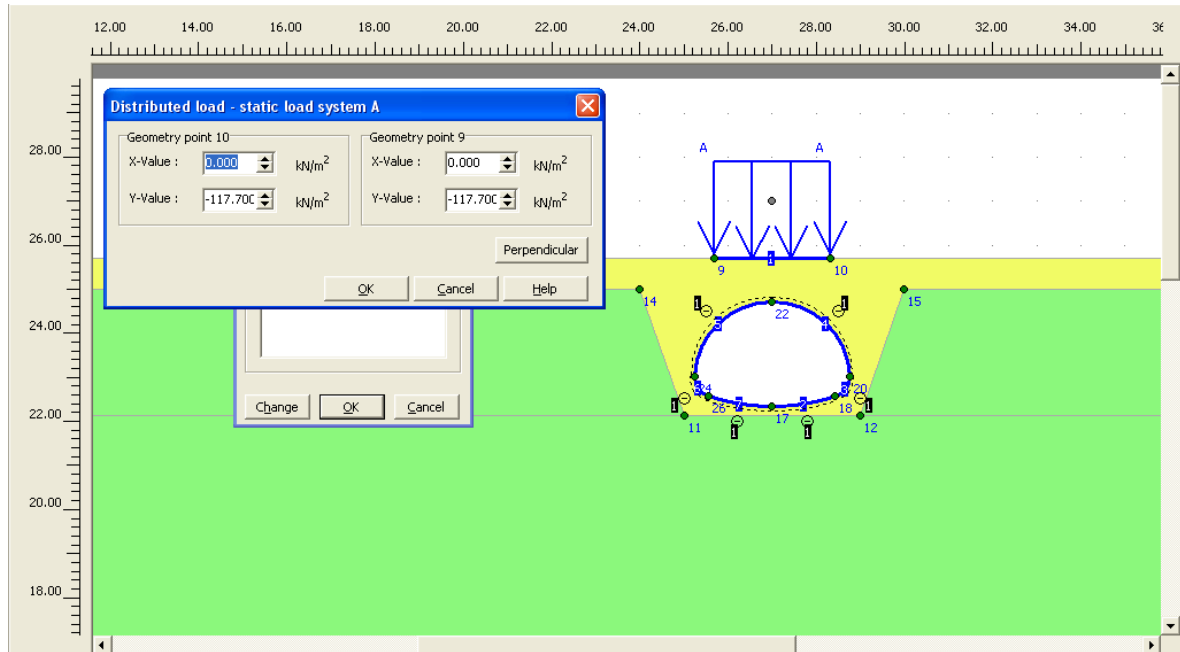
12.00 14.00 16.00 18.00 20.00 22.00 24.00 26.00 28.00 30.00 32.00 34.00 36

28.00
26.00
24.00
22.00
20.00
18.00

Distributed load - static load system A

Geometry point 10
X-Value : 0.000 kN/m$^2$
Y-Value : -117.700 kN/m$^2$

Geometry point 9
X-Value : 0.000 kN/m$^2$
Y-Value : -117.700 kN/m$^2$

Perpendicular

OK Cancel Help

Change OK Cancel

A A
9 10
14 15
22
24 20
26 18
11 17 12